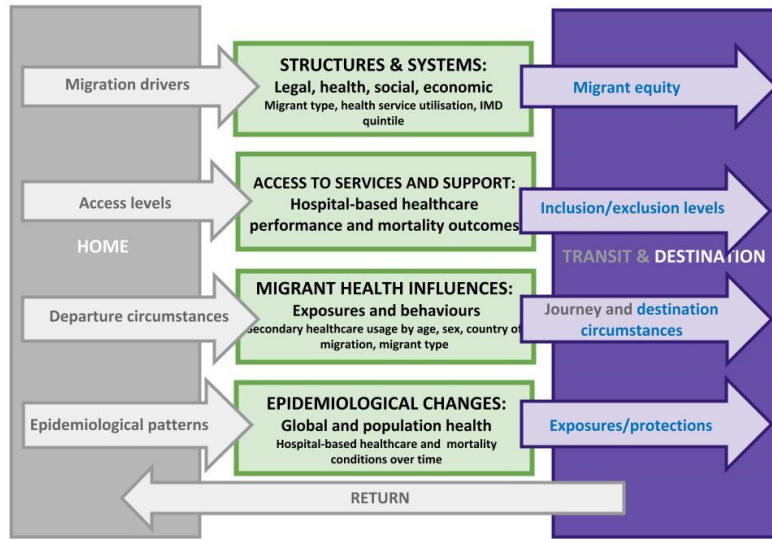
Migration drivers

STRUCTURES & SYSTEMS:
Legal, health, social, economic
Migrant type, health service utilisation, IMD quintile

Migrant equity

Access levels

ACCESS TO SERVICES AND SUPPORT:
Hospital-based healthcare performance and mortality outcomes

Inclusion/exclusion levels

HOME

TRANSIT & DESTINATION

Departure circumstances

MIGRANT HEALTH INFLUENCES:
Exposures and behaviours
Secondary healthcare usage by age, sex, country of migration, migrant type

Journey and destination circumstances

Epidemiological patterns

EPIDEMIOLOGICAL CHANGES:
Global and population health
Hospital-based healthcare and mortality conditions over time

Exposures/protections

RETURN